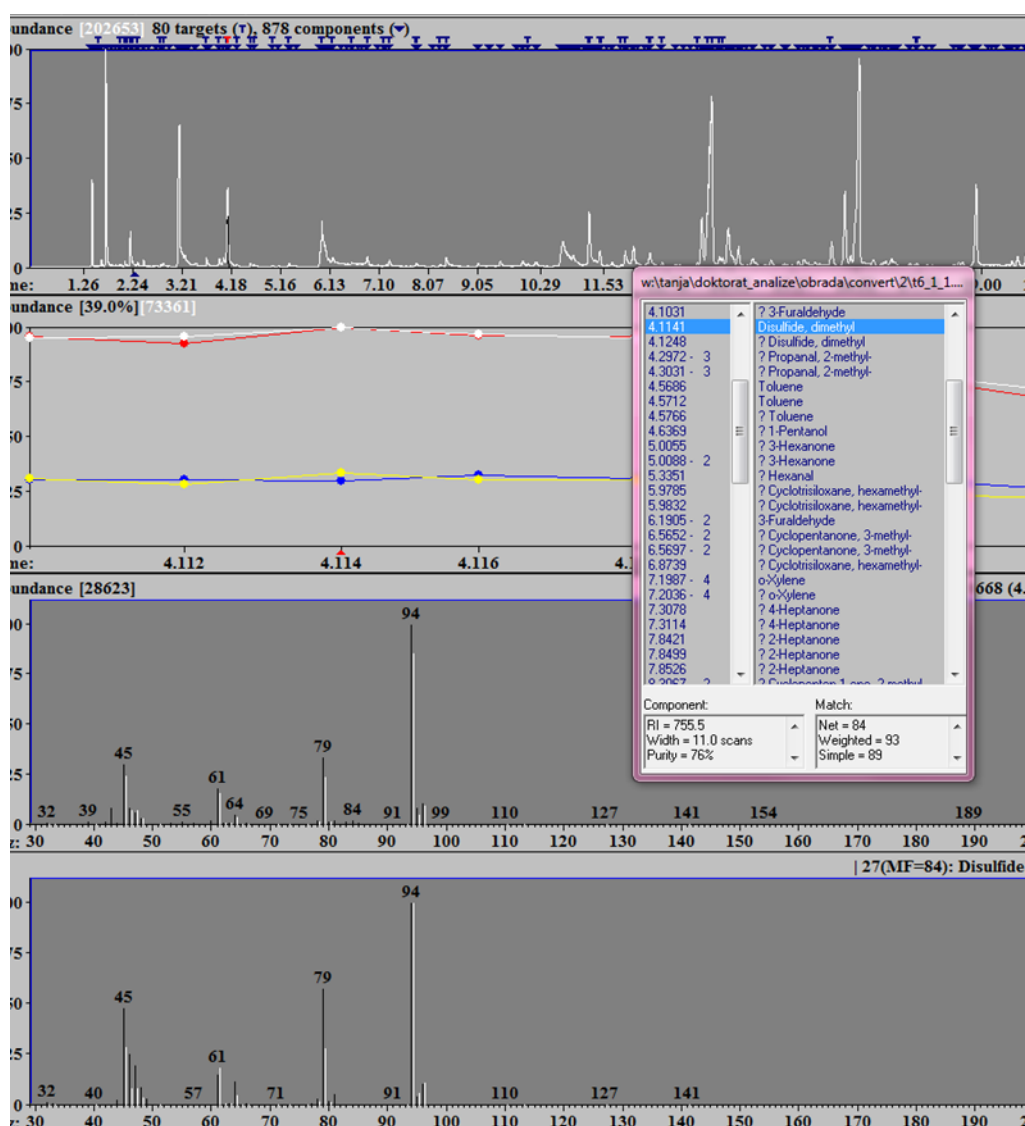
undance [202653] 80 targets (T), 878 components (▼)
00
75
50
25
0
ne: 1.26 2.24 3.21 4.18 5.16 6.13 7.10 8.07 9.05 10.29 11.53 .00

undance [39.0%] [73361]
00
75
50
25
0
ne: 4.112 4.114 4.116 4.1

undance [28623] 668 (4.
00
75
50
25
32 39 45 55 61 64 69 75 79 84 91 94 99 110 127 141 154 189
z: 30 40 50 60 70 80 90 100 110 120 130 140 150 160 170 180 190 2

| 27(MF=84): Disulfide
00
75
50
25
32 40 45 57 61 71 79 91 94 110 127 141
z: 30 40 50 60 70 80 90 100 110 120 130 140 150 160 170 180 190 2

w:\tanja\doktorat_analize\obrada\convert\2\t6_1_1....

| | |
|---|---|
| 4.1031 | ? 3-Furaldehyde |
| 4.1141 | Disulfide, dimethyl |
| 4.1248 | ? Disulfide, dimethyl |
| 4.2972 - 3 | ? Propanal, 2-methyl- |
| 4.3031 - 3 | ? Propanal, 2-methyl- |
| 4.5686 | Toluene |
| 4.5712 | Toluene |
| 4.5766 | ? Toluene |
| 4.6369 | ? 1-Pentanol |
| 5.0055 | ? 3-Hexanone |
| 5.0088 - 2 | ? 3-Hexanone |
| 5.3351 | ? Hexanal |
| 5.9785 | ? Cyclotrisiloxane, hexamethyl- |
| 5.9832 | ? Cyclotrisiloxane, hexamethyl- |
| 6.1905 - 2 | 3-Furaldehyde |
| 6.5652 - 2 | ? Cyclopentanone, 3-methyl- |
| 6.5697 - 2 | ? Cyclopentanone, 3-methyl- |
| 6.8739 | ? Cyclotrisiloxane, hexamethyl- |
| 7.1987 - 4 | o-Xylene |
| 7.2036 - 4 | ? o-Xylene |
| 7.3078 | ? 4-Heptanone |
| 7.3114 | ? 4-Heptanone |
| 7.8421 | ? 2-Heptanone |
| 7.8499 | ? 2-Heptanone |
| 7.8526 | ? 2-Heptanone |
| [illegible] | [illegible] |

Component:
RI = 755.5
Width = 11.0 scans
Purity = 76%

Match:
Net = 84
Weighted = 93
Simple = 89